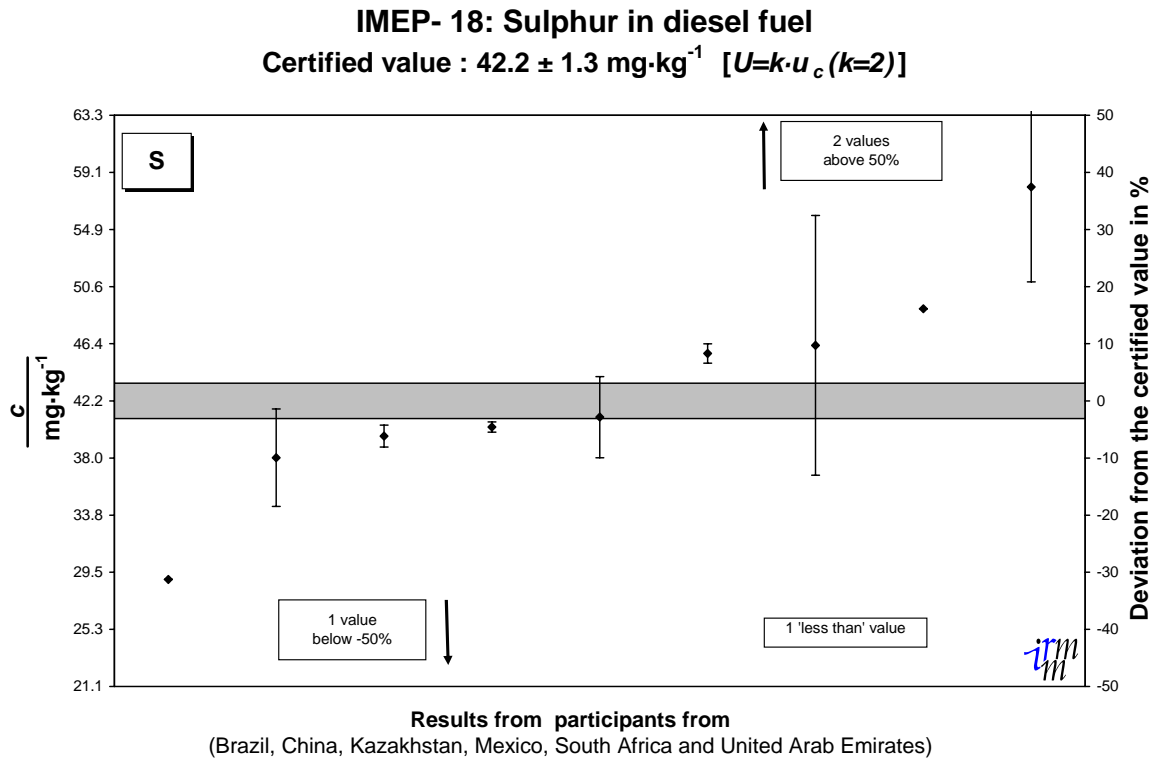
IMEP- 18: Sulphur in diesel fuel
Certified value : 42.2 ± 1.3 mg·kg$^{-1}$ [$U=k\cdot u_c (k=2)$]

S

2 values above 50%

1 value below -50%

1 'less than' value

$\frac{c}{\text{mg·kg}^{-1}}$

63.3
59.1
54.9
50.6
46.4
42.2
38.0
33.8
29.5
25.3
21.1

50
40
30
20
10
0
-10
-20
-30
-40
-50

Deviation from the certified value in %

irmm

Results from participants from
(Brazil, China, Kazakhstan, Mexico, South Africa and United Arab Emirates)